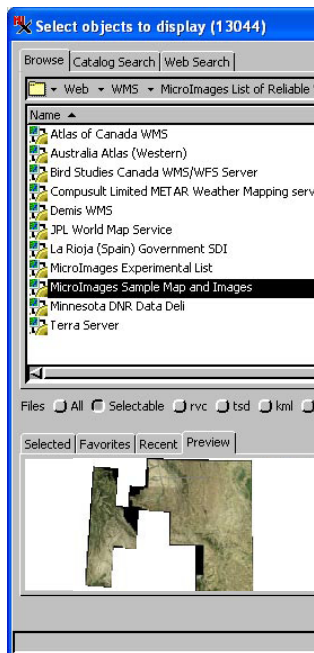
Select objects to display (13044)

Browse | Catalog Search | Web Search

Web ▾ WMS ▾ MicroImages List of Reliable

Name ▲

Atlas of Canada WMS
Australia Atlas (Western)
Bird Studies Canada WMS/WFS Server
Compusult Limited METAR Weather Mapping serv
Demis WMS
JPL World Map Service
La Rioja (Spain) Government SDI
MicroImages Experimental List
MicroImages Sample Map and Images
Minnesota DNR Data Deli
Terra Server

Files All Selectable rvc tsd kml

Selected | Favorites | Recent | Preview